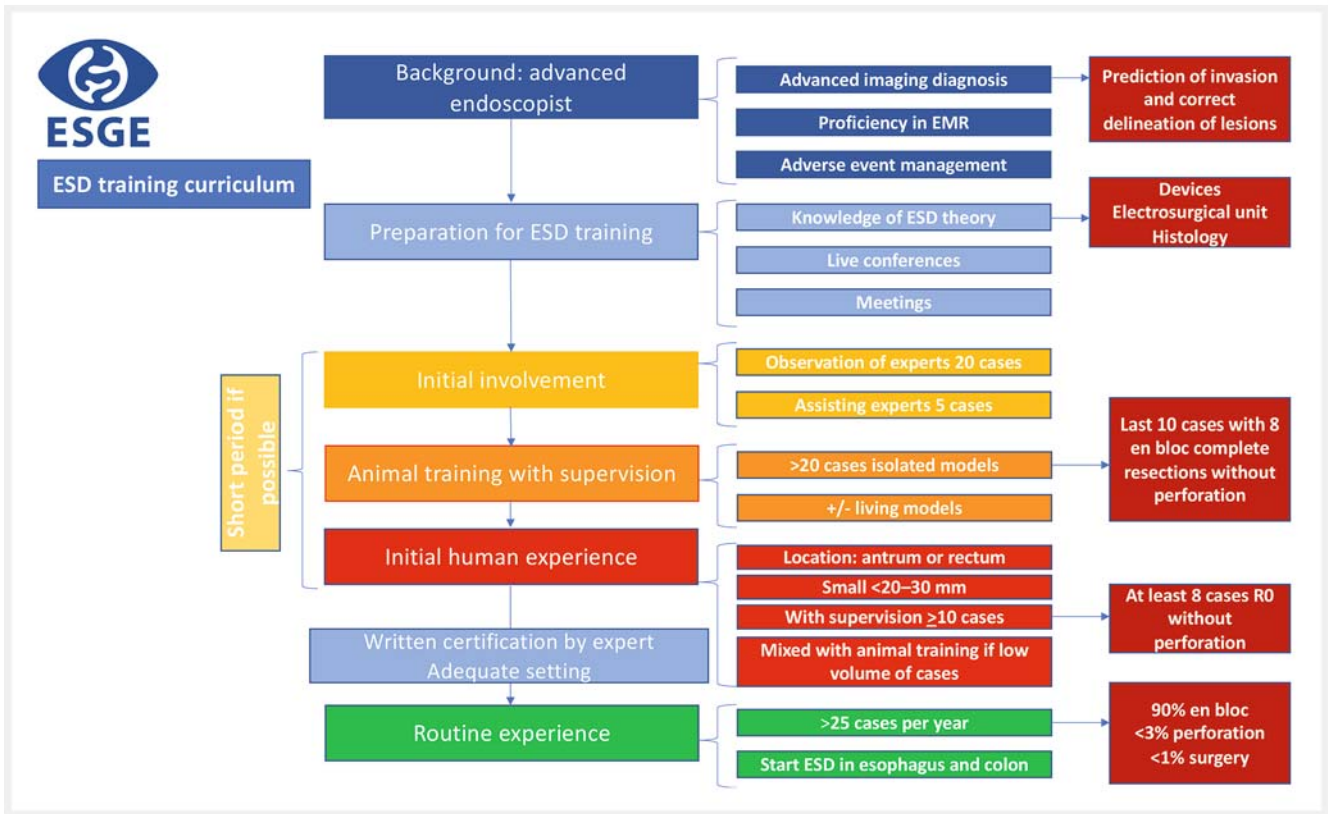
ESGE

ESD training curriculum

Background: advanced endoscopist

Advanced imaging diagnosis

Proficiency in EMR

Adverse event management

Prediction of invasion and correct delineation of lesions

Preparation for ESD training

Knowledge of ESD theory

Live conferences

Meetings

Devices
Electrosurgical unit
Histology

Short period if possible

Initial involvement

Observation of experts 20 cases

Assisting experts 5 cases

Animal training with supervision

>20 cases isolated models

+/- living models

Last 10 cases with 8 en bloc complete resections without perforation

Initial human experience

Location: antrum or rectum

Small <20–30 mm

With supervision $\geq$10 cases

Mixed with animal training if low volume of cases

At least 8 cases R0 without perforation

Written certification by expert
Adequate setting

Routine experience

>25 cases per year

Start ESD in esophagus and colon

90% en bloc
<3% perforation
<1% surgery